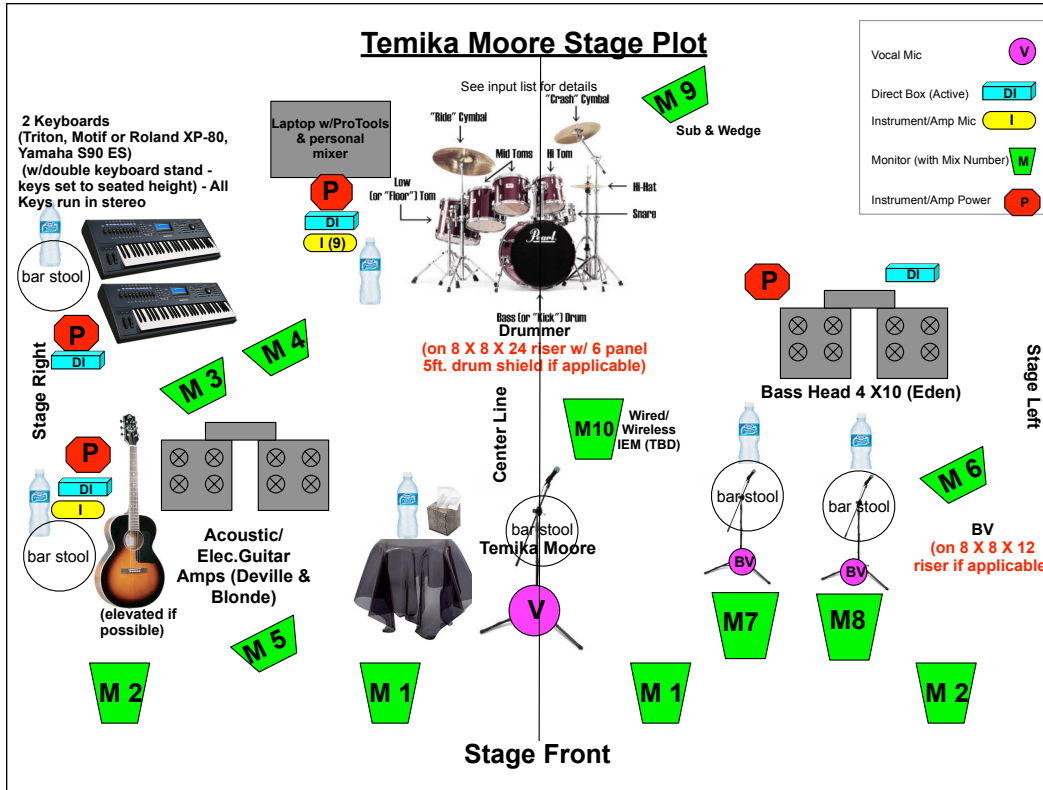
Temika Moore Stage Plot

Vocal Mic V
Direct Box (Active) DI
Instrument/Amp Mic I
Monitor (with Mix Number) M
Instrument/Amp Power P

2 Keyboards (Triton, Motif or Roland XP-80, Yamaha S90 ES) (w/double keyboard stand - keys set to seated height) - All Keys run in stereo

bar stool

P
DI

Stage Right

Laptop w/ProTools & personal mixer

P
DI
I (9)

See input list for details

"Ride" Cymbal
"Crash" Cymbal
Mid Toms
Hi Tom
Low (or "Floor") Tom
Hi-Hat
Snare
Pearl
Bass (or "Kick") Drum

M 9
Sub & Wedge

Drummer
(on 8 X 8 X 24 riser w/ 6 panel 5ft. drum shield if applicable)

M 4
M 3

P
DI
I

bar stool

(elevated if possible)

Acoustic/ Elec.Guitar Amps (Deville & Blonde)

M 5

Center Line

M10
Wired/ Wireless IEM (TBD)

bar stool
Temika Moore

V

P
DI

Bass Head 4 X10 (Eden)

Stage Left

bar stool
bar stool

BV
BV

M 6

BV
(on 8 X 8 X 12 riser if applicable

M7
M8

M 2
M 1
M 1
M 2

Stage Front